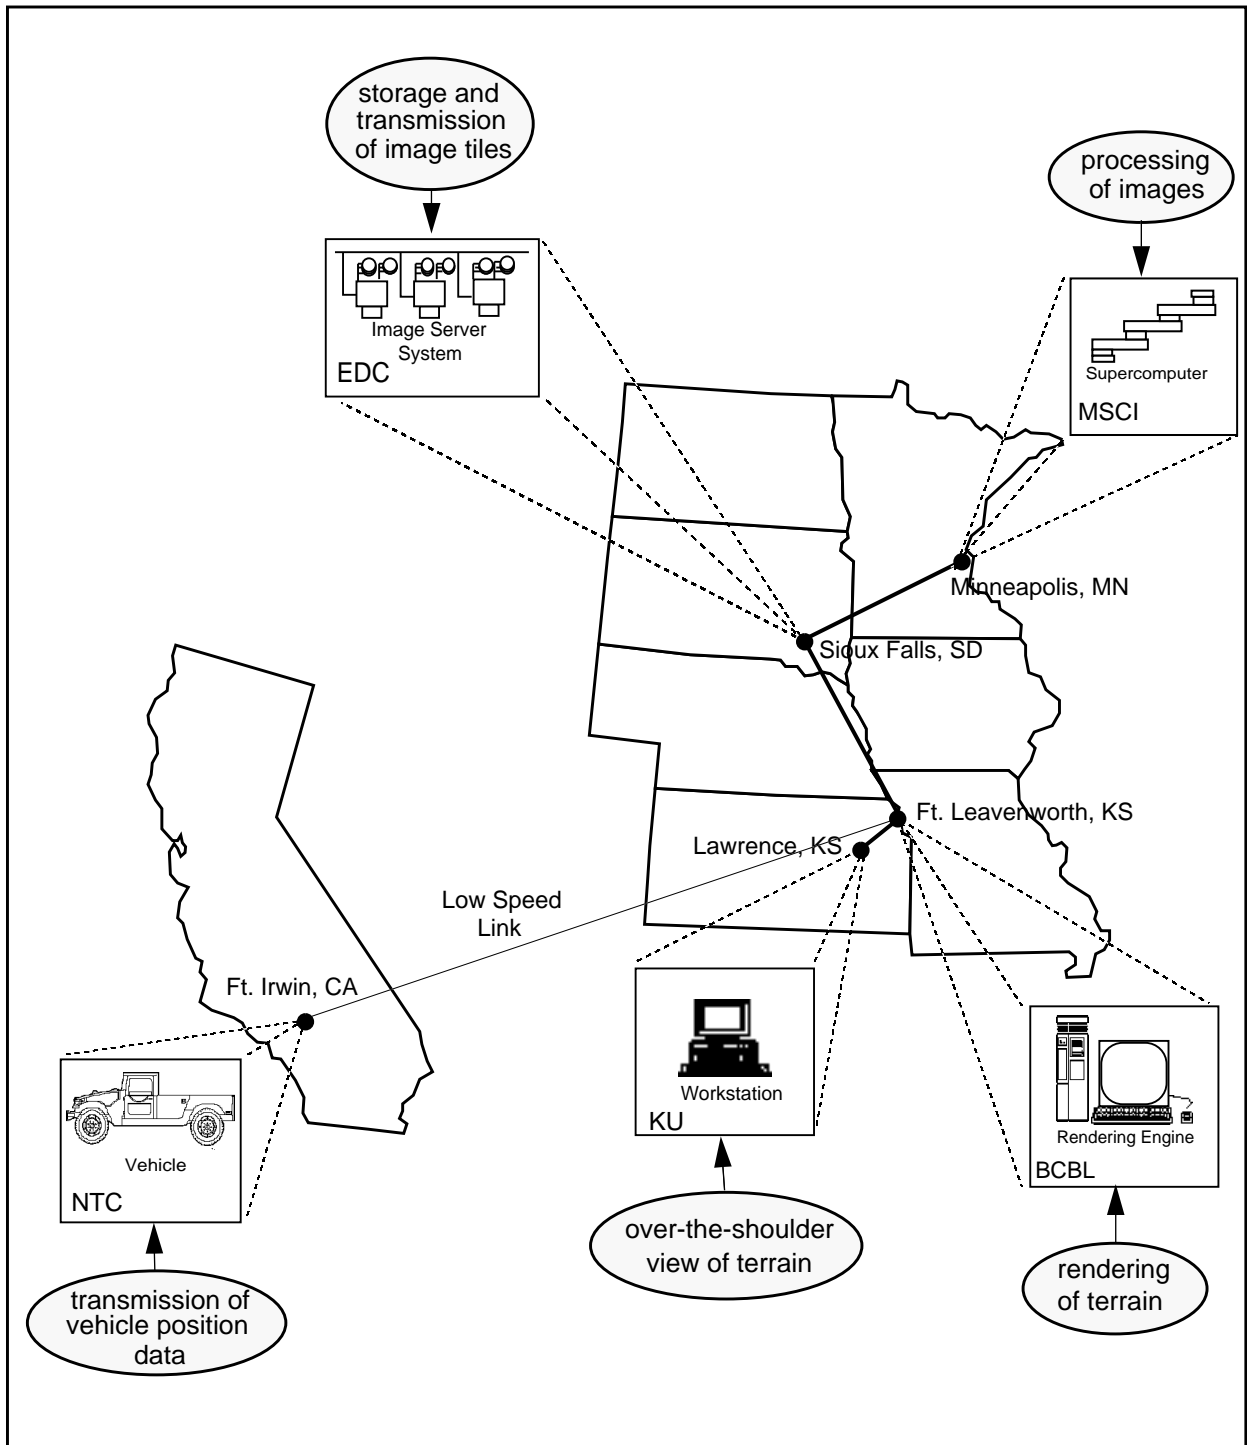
storage and transmission of image tiles

Image Server System

EDC

processing of images

Supercomputer

MSCI

Minneapolis, MN

Sioux Falls, SD

Ft. Leavenworth, KS

Lawrence, KS

Low Speed Link

Ft. Irwin, CA

Vehicle

NTC

transmission of vehicle position data

Workstation

KU

over-the-shoulder view of terrain

Rendering Engine

BCBL

rendering of terrain